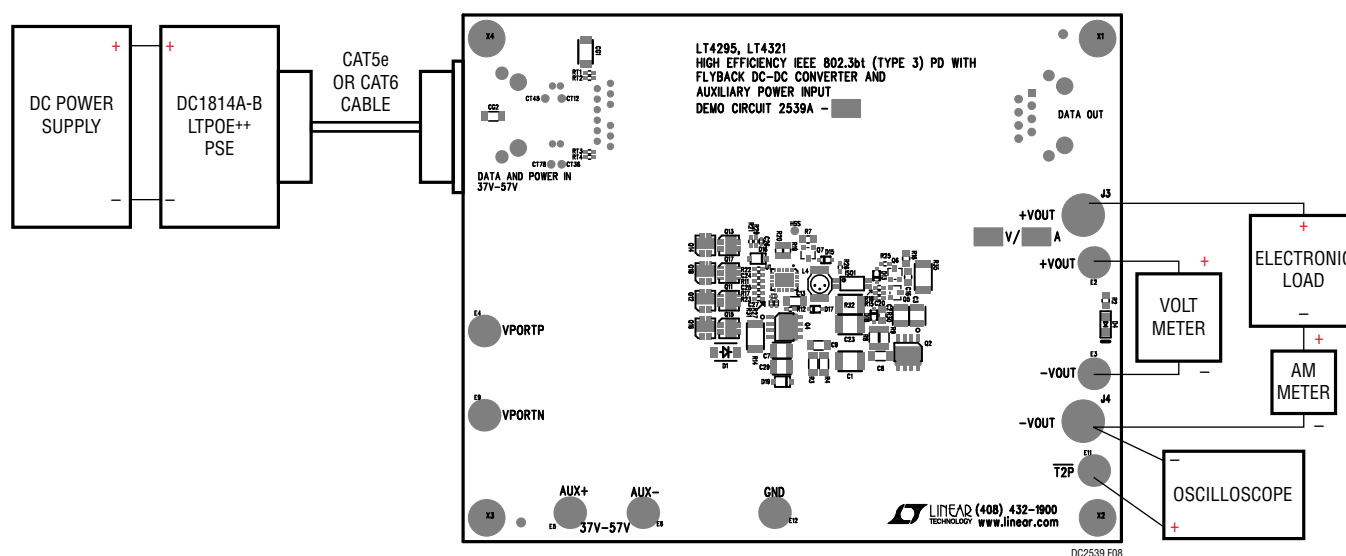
DC POWER SUPPLY
+
–
+
–
DC1814A-B LTPOE++ PSE
CAT5e OR CAT6 CABLE
X4
X1
LT4295, LT4321
HIGH EFFICIENCY IEEE 802.3bt (TYPE 3) PD WITH FLYBACK DC-DC CONVERTER AND AUXILIARY POWER INPUT
DEMO CIRCUIT 2539A -
DATA OUT
DATA AND POWER IN
37V–57V
J3
+VOUT
V/ A
+VOUT
E2
E3
–VOUT
J4
–VOUT
$\overline{T2P}$
E11
VPORTP
E4
E5
VPORTN
X3
AUX+
AUX–
37V–57V
GND
E12
LINEAR TECHNOLOGY (408) 432-1900 www.linear.com
X2
+
ELECTRONIC LOAD
–
+
VOLT METER
–
+
AM METER
–
–
OSCILLOSCOPE
+
DC2539 F08